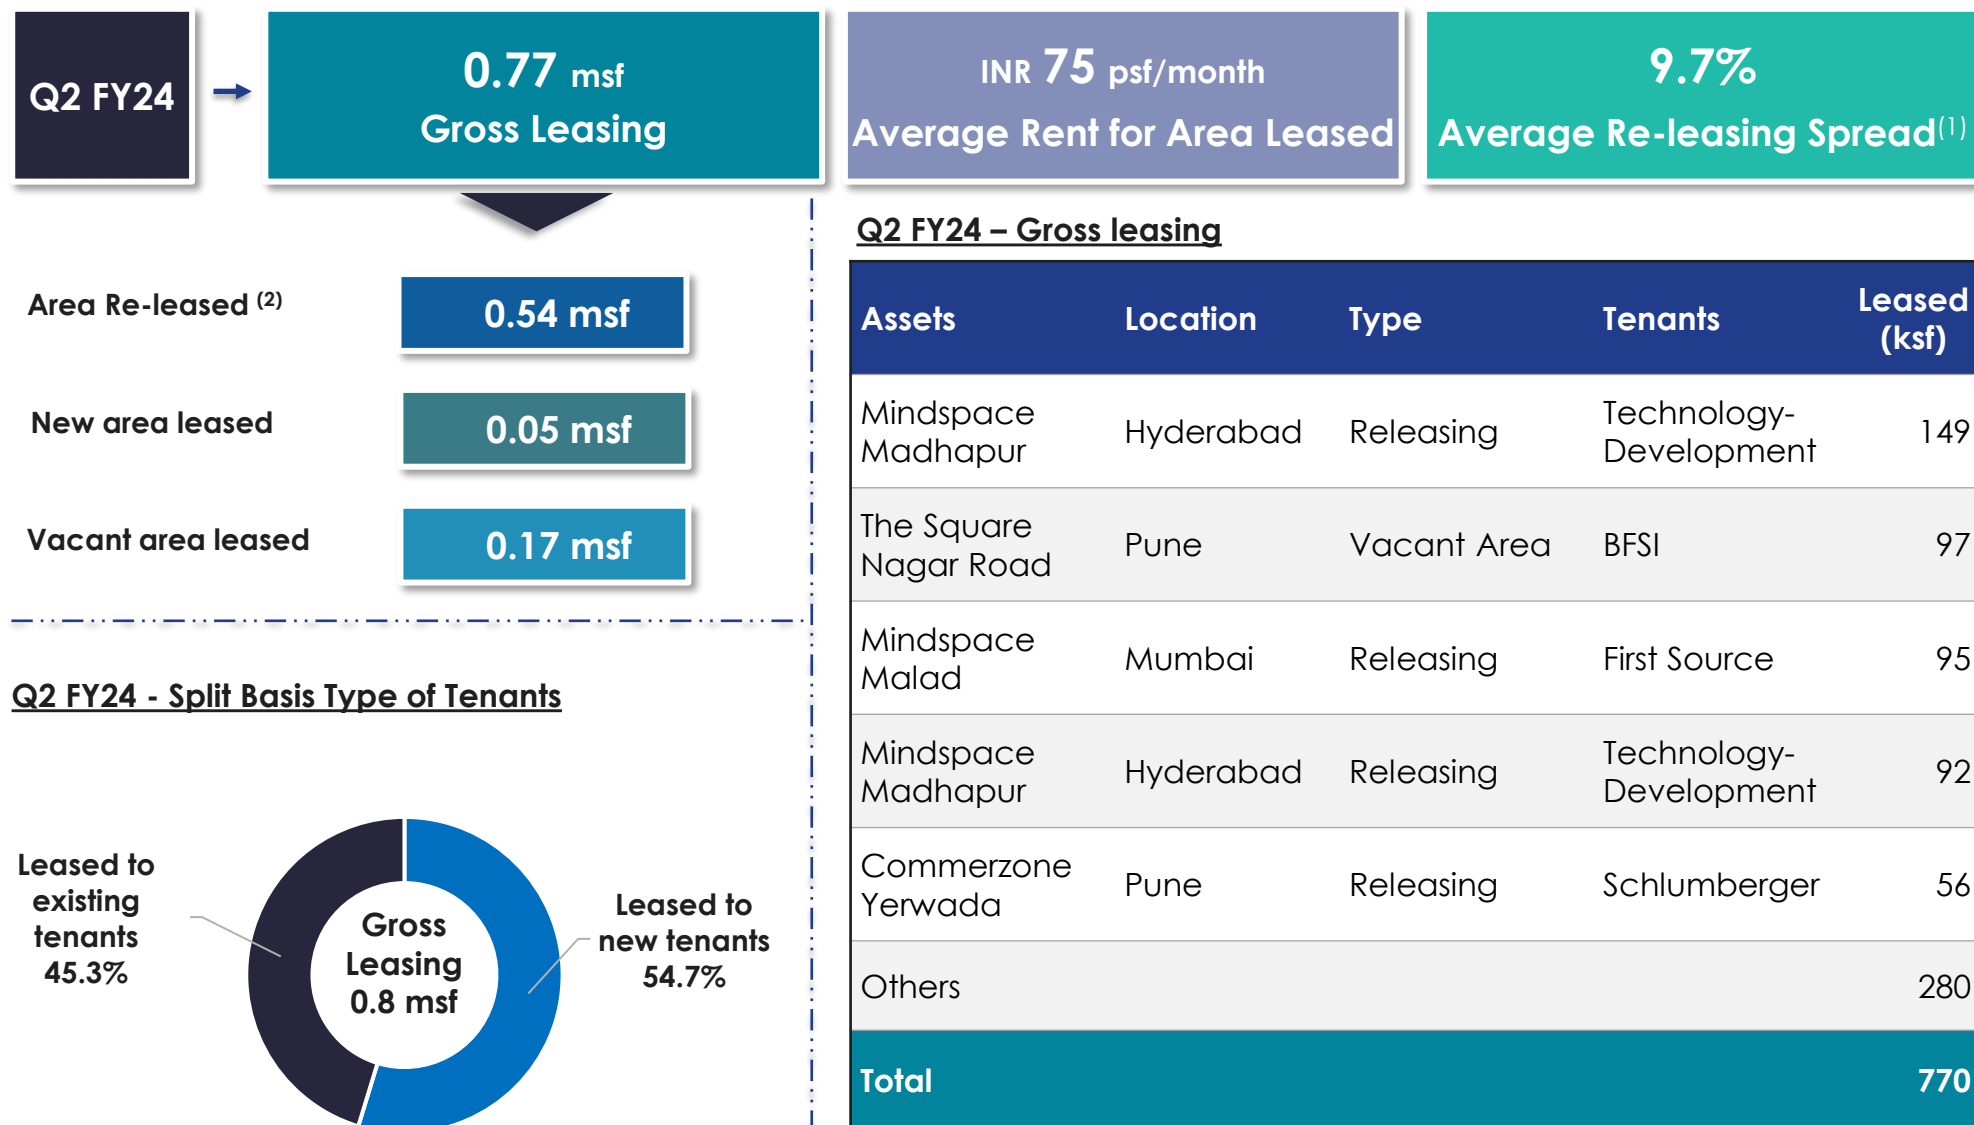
Q2 FY24

0.77 msf
Gross Leasing

INR 75 psf/month
Average Rent for Area Leased

9.7%
Average Re-leasing Spread$^{(1)}$

Area Re-leased $^{(2)}$ 0.54 msf

New area leased 0.05 msf

Vacant area leased 0.17 msf

Q2 FY24 - Split Basis Type of Tenants

Leased to existing tenants 45.3%

Gross Leasing 0.8 msf

Leased to new tenants 54.7%

Q2 FY24 – Gross leasing

| Assets | Location | Type | Tenants | Leased (ksf) |
|---|---|---|---|---|
| Mindspace Madhapur | Hyderabad | Releasing | Technology-Development | 149 |
| The Square Nagar Road | Pune | Vacant Area | BFSI | 97 |
| Mindspace Malad | Mumbai | Releasing | First Source | 95 |
| Mindspace Madhapur | Hyderabad | Releasing | Technology-Development | 92 |
| Commerzone Yerwada | Pune | Releasing | Schlumberger | 56 |
| Others | | | | 280 |
| Total | | | | 770 |